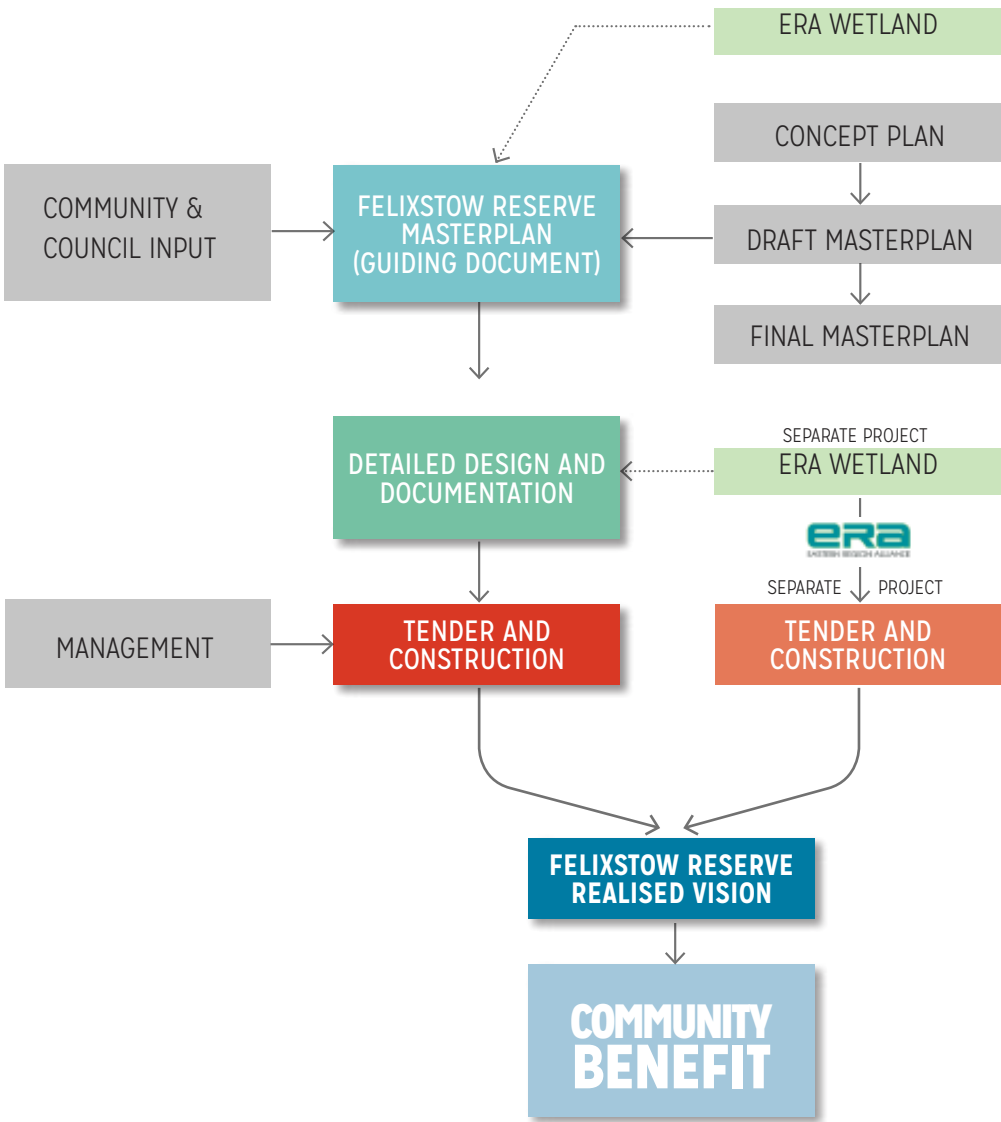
ERA WETLAND

CONCEPT PLAN

COMMUNITY & COUNCIL INPUT

FELIXSTOW RESERVE MASTERPLAN (GUIDING DOCUMENT)

DRAFT MASTERPLAN

FINAL MASTERPLAN

SEPARATE PROJECT
ERA WETLAND

DETAILED DESIGN AND DOCUMENTATION

era
EASTERN REGION ALLIANCE

SEPARATE PROJECT

MANAGEMENT

TENDER AND CONSTRUCTION

TENDER AND CONSTRUCTION

FELIXSTOW RESERVE REALISED VISION

COMMUNITY BENEFIT